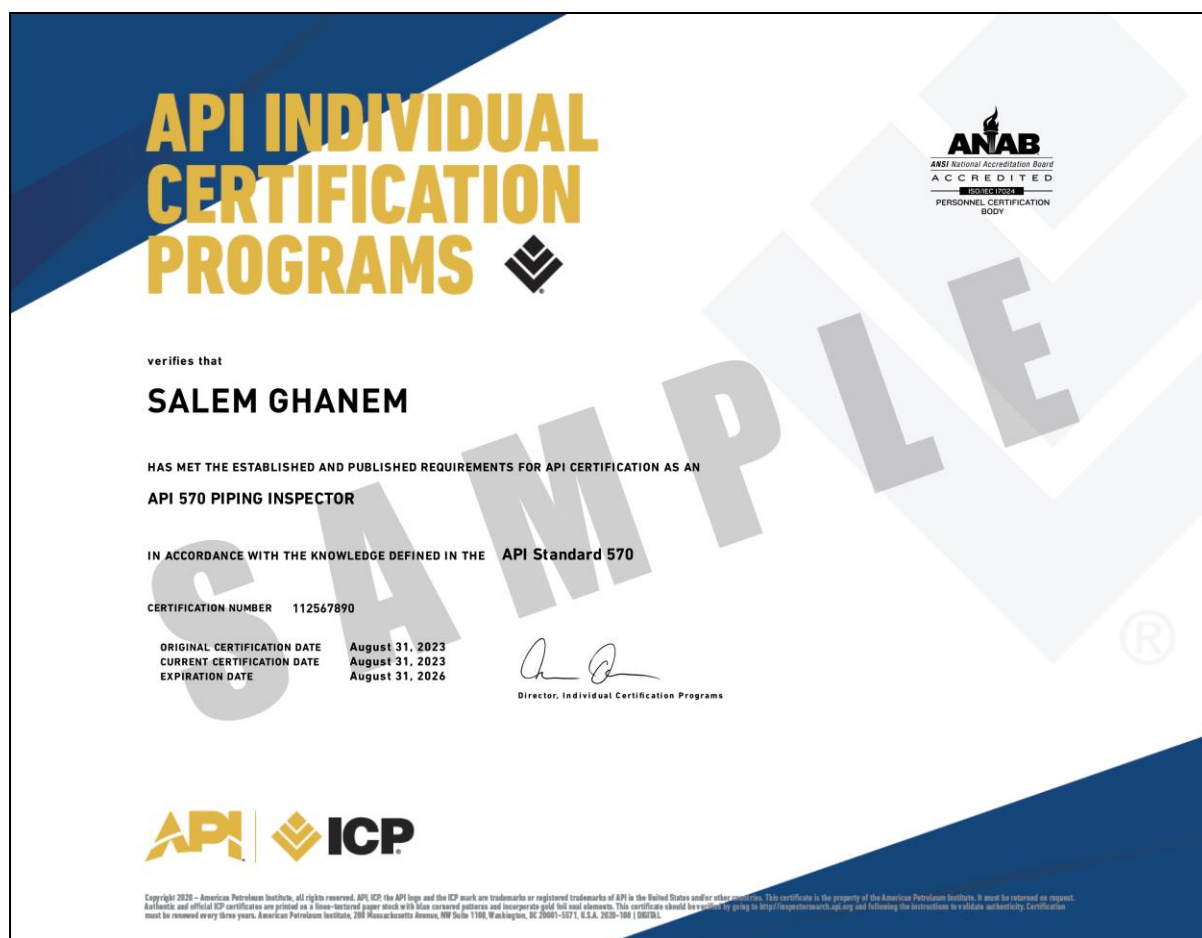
API INDIVIDUAL CERTIFICATION PROGRAMS

ANAB
ANSI National Accreditation Board
ACCREDITED
ISO/IEC 17024
PERSONNEL CERTIFICATION BODY

verifies that

SALEM GHANEM

HAS MET THE ESTABLISHED AND PUBLISHED REQUIREMENTS FOR API CERTIFICATION AS AN

API 570 PIPING INSPECTOR

IN ACCORDANCE WITH THE KNOWLEDGE DEFINED IN THE API Standard 570

CERTIFICATION NUMBER 112567890

ORIGINAL CERTIFICATION DATE August 31, 2023
CURRENT CERTIFICATION DATE August 31, 2023
EXPIRATION DATE August 31, 2026

Director, Individual Certification Programs

SAMPLE

®

API ICP

Copyright 2020 – American Petroleum Institute, all rights reserved. API, ICP, the API logo and the ICP mark are trademarks or registered trademarks of API in the United States and/or other countries. This certificate is the property of the American Petroleum Institute. It must be returned on request. Authentic and official ICP certificates are printed on a linen-textured paper stock with blue cornered patterns and incorporate gold foil seal elements. This certificate should be verified by going to http://inspectorsearch.api.org and following the instructions to validate authenticity. Certification must be renewed every three years. American Petroleum Institute, 200 Massachusetts Avenue, NW Suite 1100, Washington, DC 20001-5571, U.S.A. 2020-100 | DIGITAL